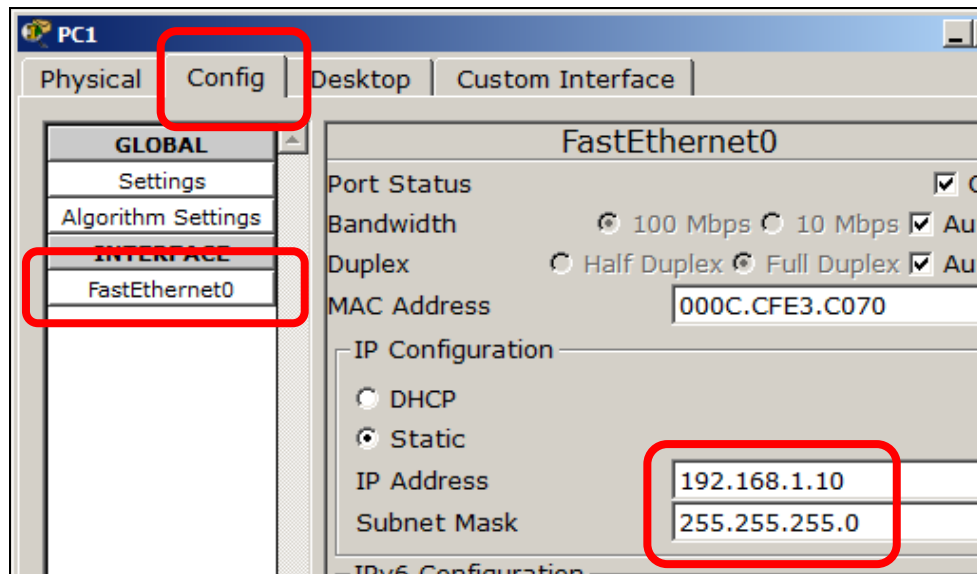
PC1

Physical Config Desktop Custom Interface

GLOBAL
Settings
Algorithm Settings
INTERFACE
FastEthernet0

FastEthernet0

Port Status
Bandwidth 100 Mbps 10 Mbps Au
Duplex Half Duplex Full Duplex Au
MAC Address 000C.CFE3.C070

IP Configuration
DHCP
Static
IP Address 192.168.1.10
Subnet Mask 255.255.255.0

IPv6 Configuration